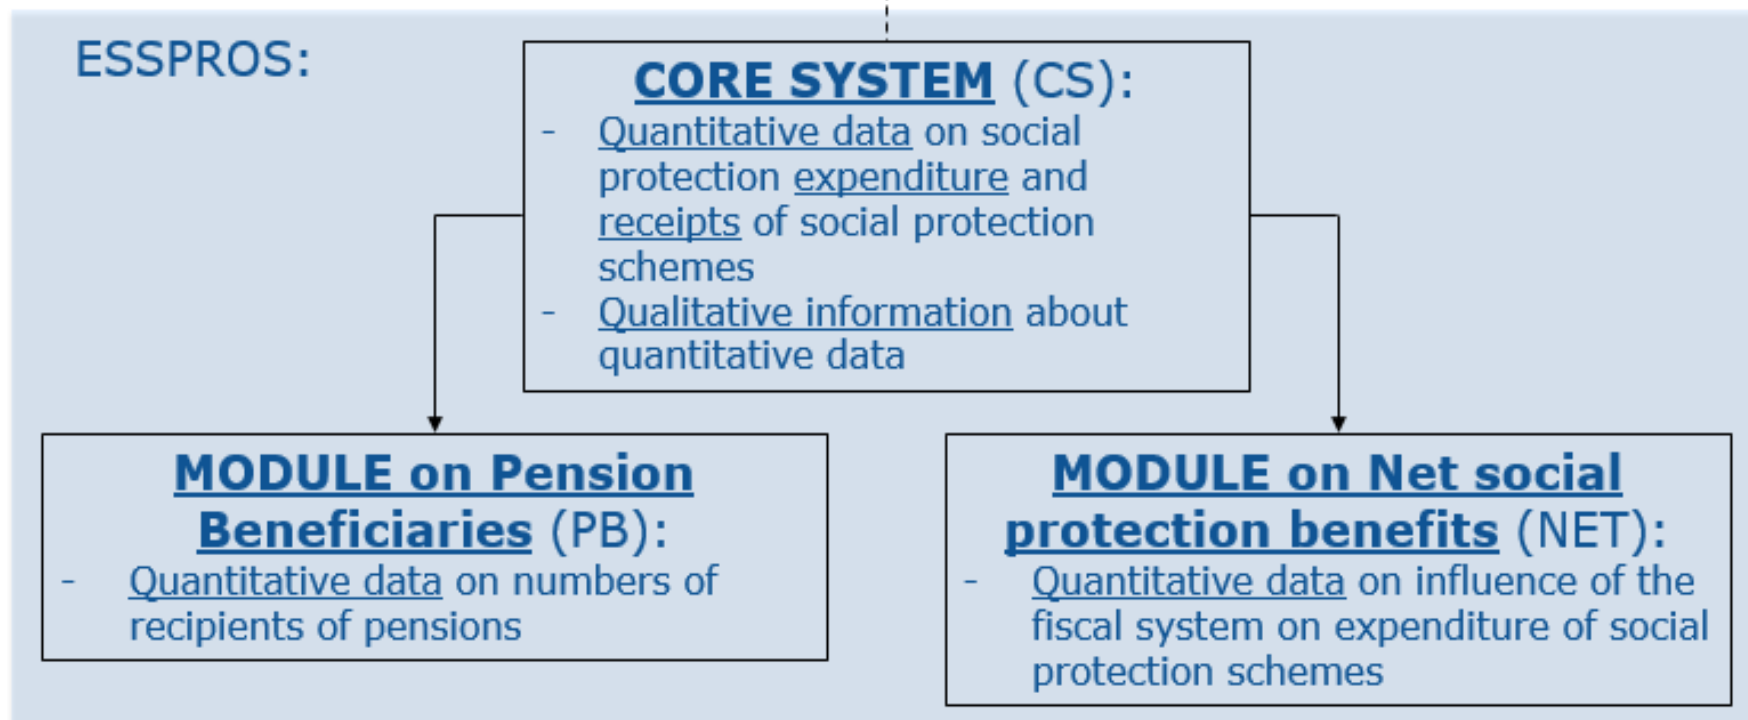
ESSPROS:

CORE SYSTEM (CS):
- Quantitative data on social protection expenditure and receipts of social protection schemes
- Qualitative information about quantitative data

MODULE on Pension Beneficiaries (PB):
- Quantitative data on numbers of recipients of pensions

MODULE on Net social protection benefits (NET):
- Quantitative data on influence of the fiscal system on expenditure of social protection schemes